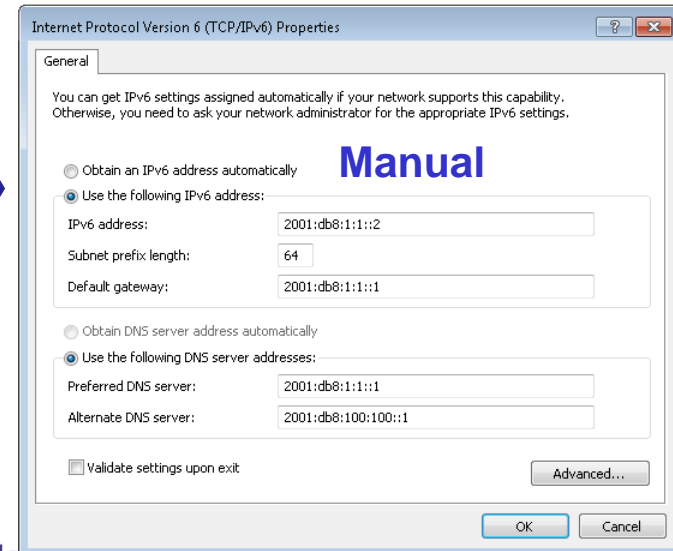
Internet Protocol Version 6 (TCP/IPv6) Properties

?

General

You can get IPv6 settings assigned automatically if your network supports this capability. Otherwise, you need to ask your network administrator for the appropriate IPv6 settings.

Obtain an IPv6 address automatically

Manual

Use the following IPv6 address:

IPv6 address: 2001:db8:1:1::2

Subnet prefix length: 64

Default gateway: 2001:db8:1:1::1

Obtain DNS server address automatically

Use the following DNS server addresses:

Preferred DNS server: 2001:db8:1:1::1

Alternate DNS server: 2001:db8:100:100::1

Validate settings upon exit

Advanced...

OK

Cancel